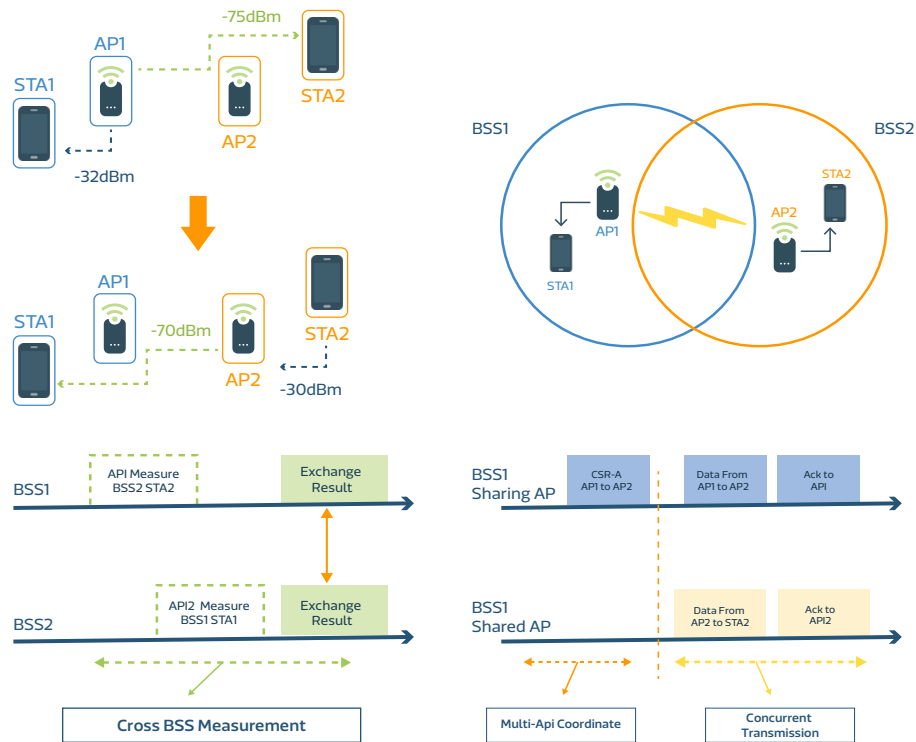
-75dBm
AP1
STA1
AP2
STA2
-32dBm

AP1
STA1
-70dBm
AP2
STA2
-30dBm

BSS1
BSS2
STA2
AP1
AP2
STA1

BSS1
API Measure BSS2 STA2
Exchange Result
BSS2
API2 Measure BSS1 STA1
Exchange Result
Cross BSS Measurement

BSS1 Sharing AP
CSR-A AP1 to AP2
Data From AP1 to AP2
Ack to API
BSS1 Shared AP
Data From AP2 to STA2
Ack to API2
Multi-Api Coordinate
Concurrent Transmission